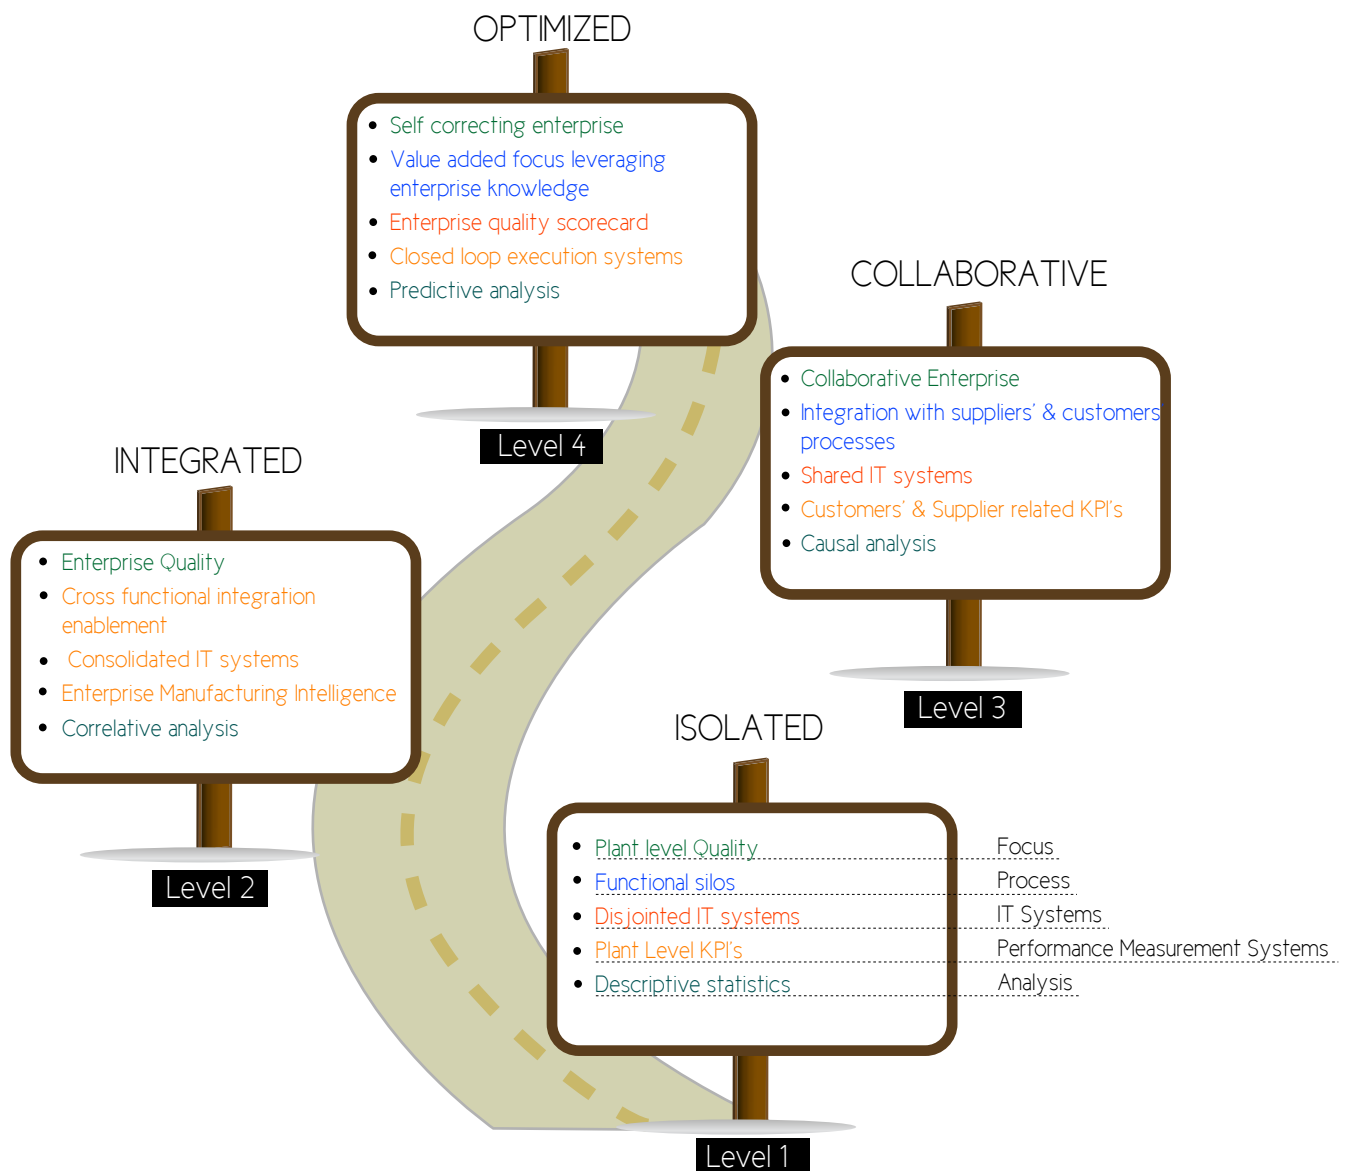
OPTIMIZED

- Self correcting enterprise
- Value added focus leveraging enterprise knowledge
- Enterprise quality scorecard
- Closed loop execution systems
- Predictive analysis

Level 4

COLLABORATIVE

- Collaborative Enterprise
- Integration with suppliers' & customers processes
- Shared IT systems
- Customers' & Supplier related KPI's
- Causal analysis

Level 3

INTEGRATED

- Enterprise Quality
- Cross functional integration enablement
- Consolidated IT systems
- Enterprise Manufacturing Intelligence
- Correlative analysis

Level 2

ISOLATED

- Plant level Quality
- Functional silos
- Disjointed IT systems
- Plant Level KPI's
- Descriptive statistics

Focus
Process
IT Systems
Performance Measurement Systems
Analysis

Level 1